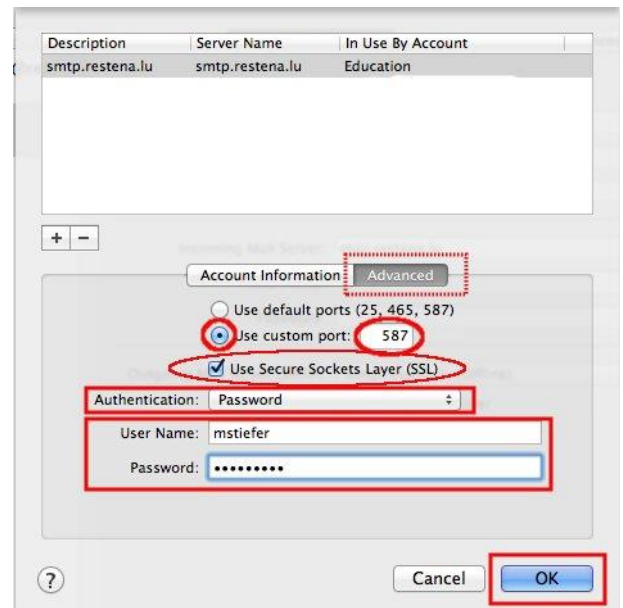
| Description | Server Name | In Use By Account |
|---|---|---|
| smtp.restena.lu | smtp.restena.lu | Education |

+ −

Account Information Advanced

Use default ports (25, 465, 587)

Use custom port: 587

Use Secure Sockets Layer (SSL)

Authentication: Password

User Name: mstiefer

Password: ••••••••••

?

Cancel OK